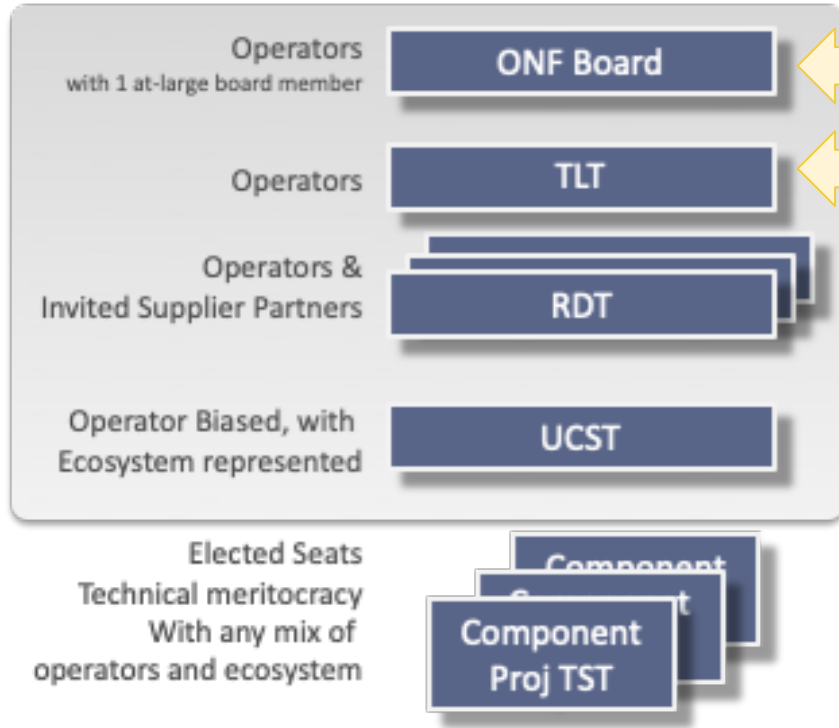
Operators
with 1 at-large board member

ONF Board

Operators

TLT

Operators &
Invited Supplier Partners

RDT

Operator Biased, with
Ecosystem represented

UCST

Elected Seats
Technical meritocracy
With any mix of
operators and ecosystem

Component

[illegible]

Component
Proj TST